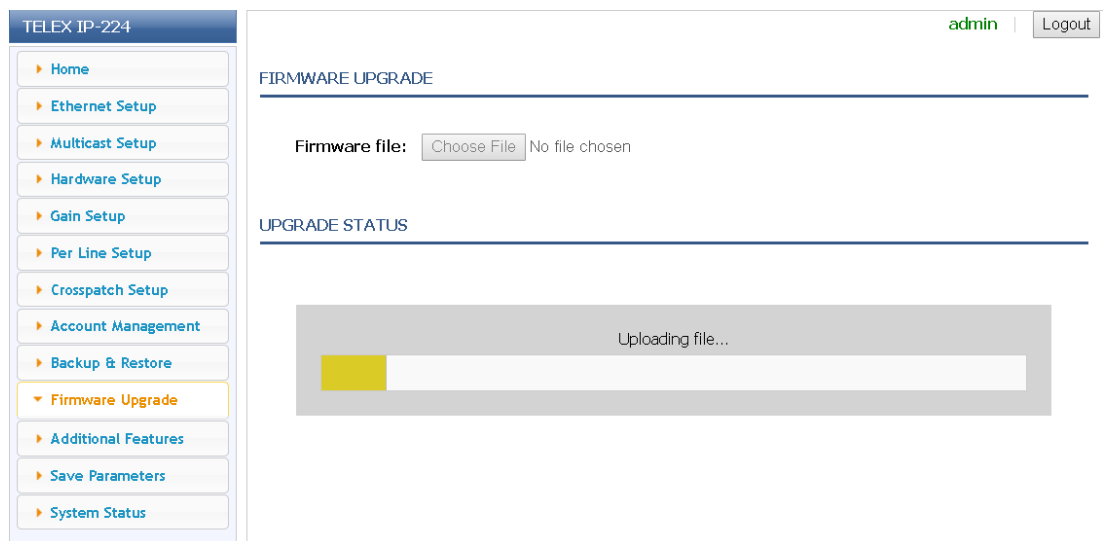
TELEX IP-224

Home
Ethernet Setup
Multicast Setup
Hardware Setup
Gain Setup
Per Line Setup
Crosspatch Setup
Account Management
Backup & Restore
Firmware Upgrade
Additional Features
Save Parameters
System Status

admin | Logout

FIRMWARE UPGRADE

Firmware file: Choose File No file chosen

UPGRADE STATUS

Uploading file...